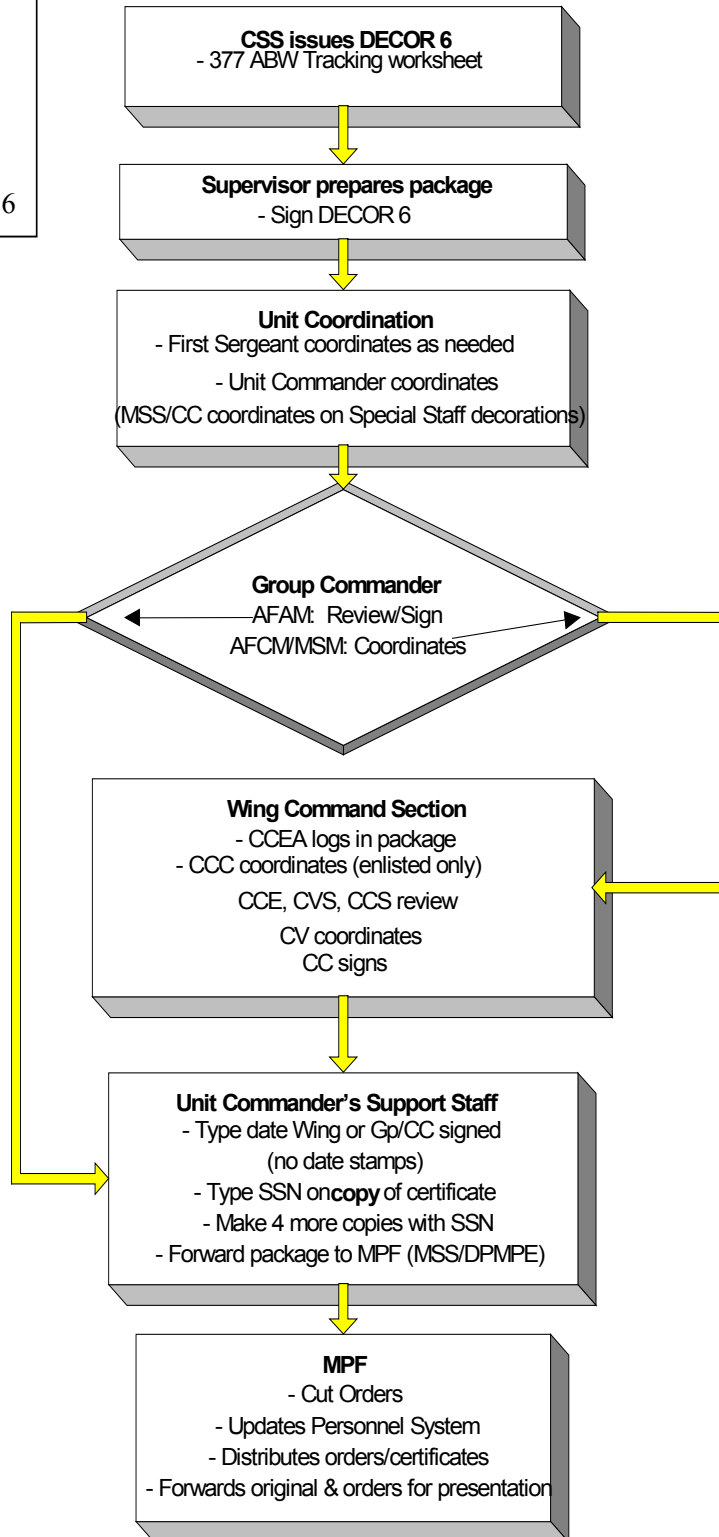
6

CSS issues DECOR 6
- 377 ABW Tracking worksheet

Supervisor prepares package
- Sign DECOR 6

Unit Coordination
- First Sergeant coordinates as needed
- Unit Commander coordinates
(MSS/CC coordinates on Special Staff decorations)

Group Commander
AFAM: Review/Sign
AFCM/MSM: Coordinates

Wing Command Section
- CCEA logs in package
- CCC coordinates (enlisted only)
CCE, CVS, CCS review
CV coordinates
CC signs

Unit Commander's Support Staff
- Type date Wing or Gp/CC signed
(no date stamps)
- Type SSN on **copy** of certificate
- Make 4 more copies with SSN
- Forward package to MPF (MSS/DPMPE)

MPF
- Cut Orders
- Updates Personnel System
- Distributes orders/certificates
- Forwards original & orders for presentation